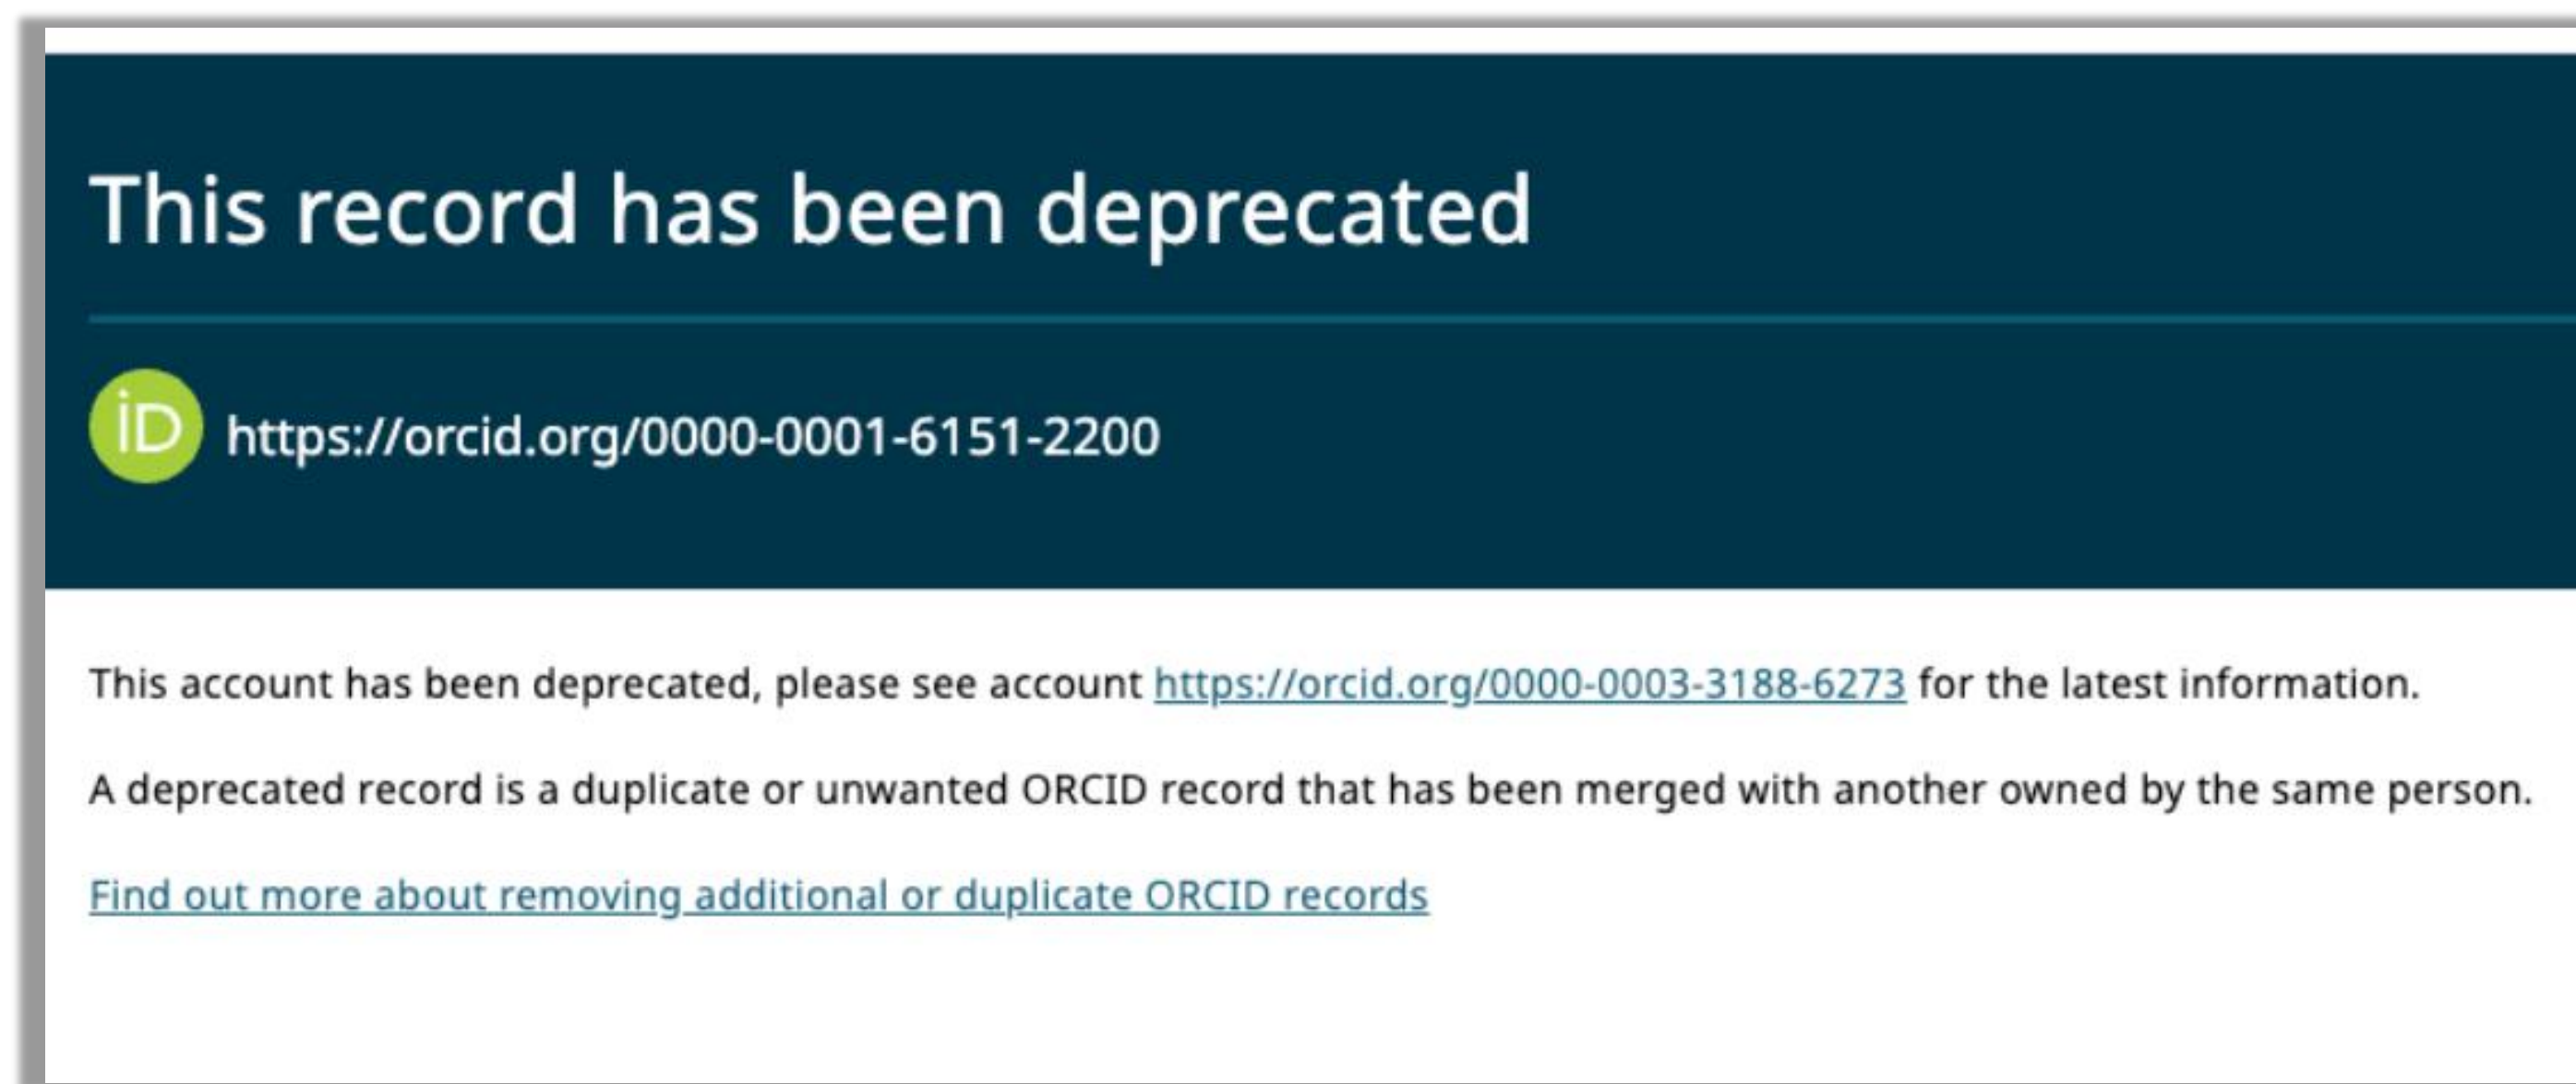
This record has been deprecated

iD https://orcid.org/0000-0001-6151-2200

This account has been deprecated, please see account https://orcid.org/0000-0003-3188-6273 for the latest information.

A deprecated record is a duplicate or unwanted ORCID record that has been merged with another owned by the same person.

Find out more about removing additional or duplicate ORCID records